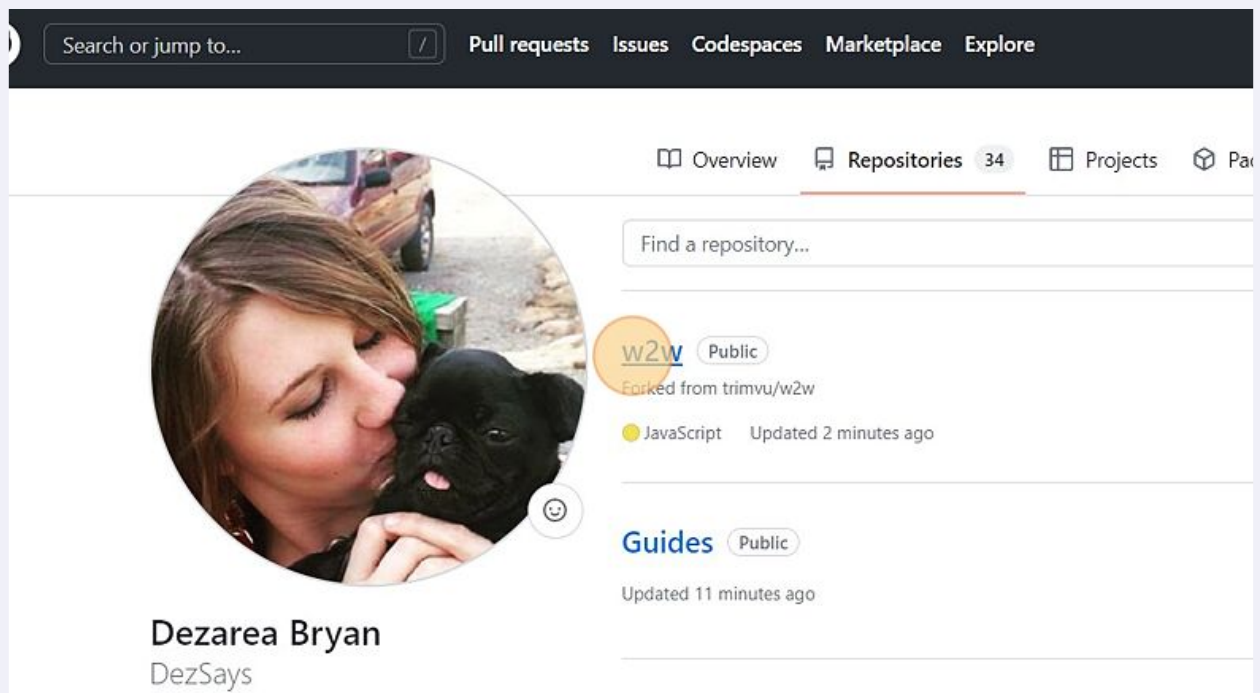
Search or jump to... /

Pull requests Issues Codespaces Marketplace Explore

Overview Repositories 34 Projects Pa

Find a repository...

w2w Public

Forked from trimvu/w2w

JavaScript Updated 2 minutes ago

Guides Public

Updated 11 minutes ago

Dezarea Bryan

DezSays